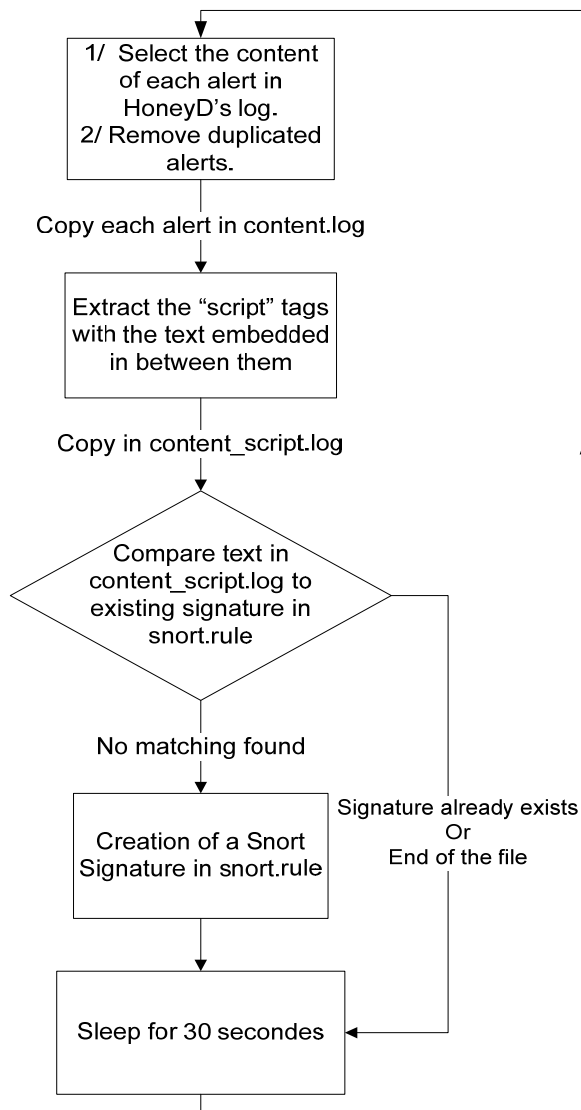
1/ Select the content of each alert in HoneyD's log.
2/ Remove duplicated alerts.

Copy each alert in content.log

Extract the "script" tags with the text embedded in between them

Copy in content_script.log

Compare text in content_script.log to existing signature in snort.rule

No matching found

Creation of a Snort Signature in snort.rule

Signature already exists
Or
End of the file

Sleep for 30 secondes